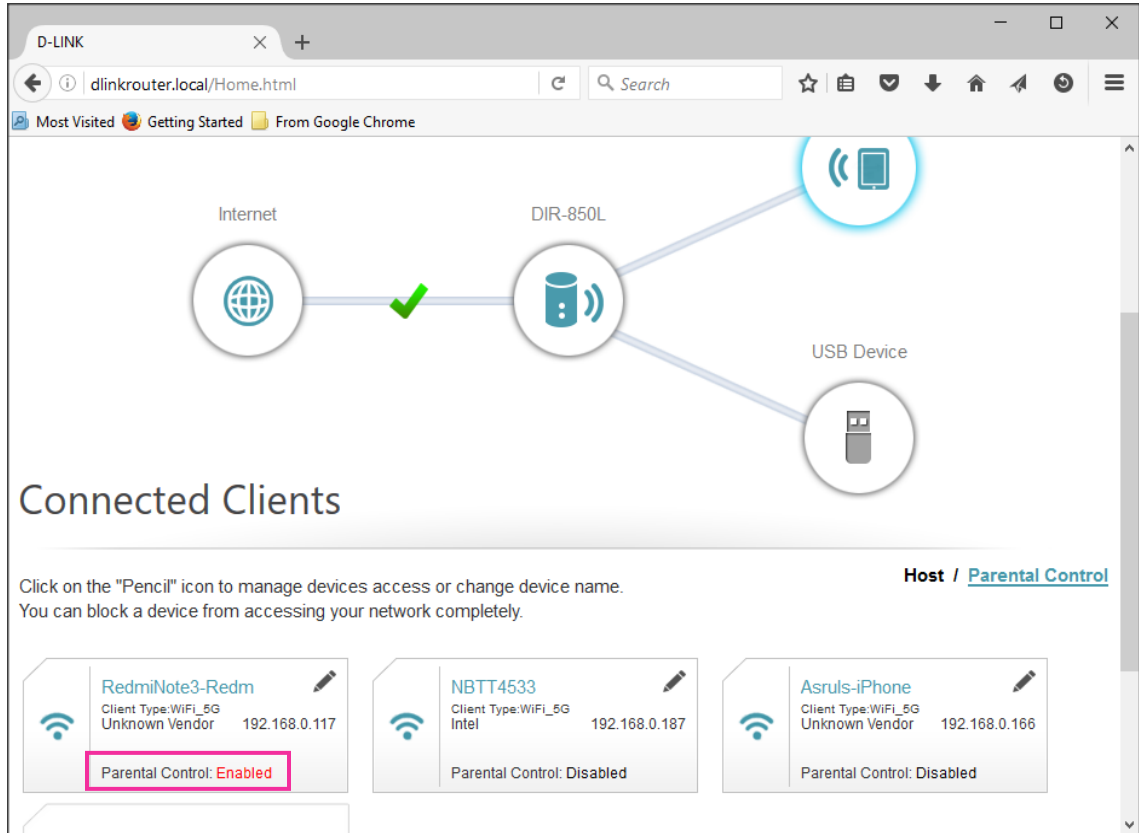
D-LINK

dlinkrouter.local/Home.html

Search

Most Visited Getting Started From Google Chrome

Internet

DIR-850L

USB Device

Connected Clients

Click on the "Pencil" icon to manage devices access or change device name.
You can block a device from accessing your network completely.

Host / Parental Control

RedmiNote3-Redm
Client Type:WiFi_5G
Unknown Vendor 192.168.0.117
Parental Control: Enabled

NBTT4533
Client Type:WiFi_5G
Intel 192.168.0.187
Parental Control: Disabled

Asruls-iPhone
Client Type:WiFi_5G
Unknown Vendor 192.168.0.166
Parental Control: Disabled